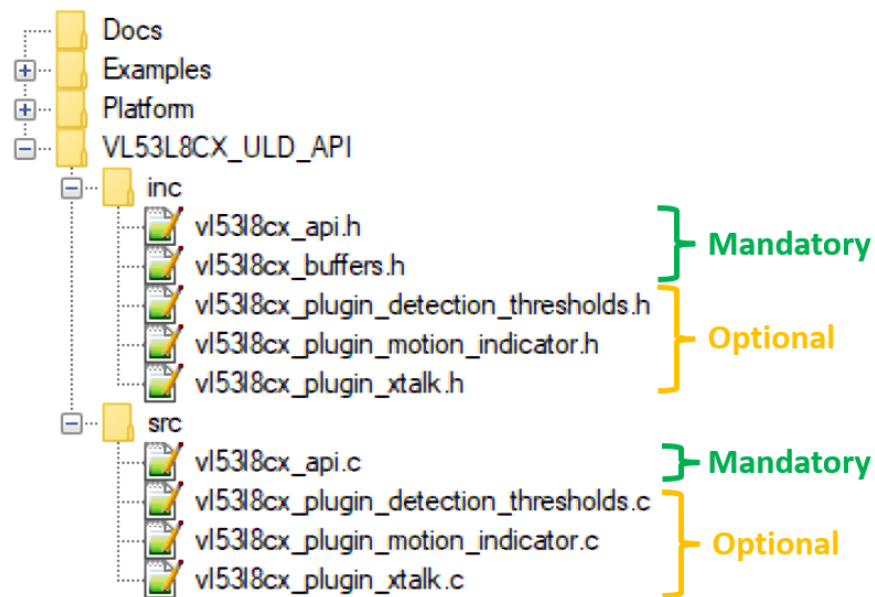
Docs
Examples
Platform
VL53L8CX_ULD_API
inc
vl53l8cx_api.h
vl53l8cx_buffers.h
vl53l8cx_plugin_detection_thresholds.h
vl53l8cx_plugin_motion_indicator.h
vl53l8cx_plugin_xtalk.h
src
vl53l8cx_api.c
vl53l8cx_plugin_detection_thresholds.c
vl53l8cx_plugin_motion_indicator.c
vl53l8cx_plugin_xtalk.c

Mandatory
Optional
Mandatory
Optional